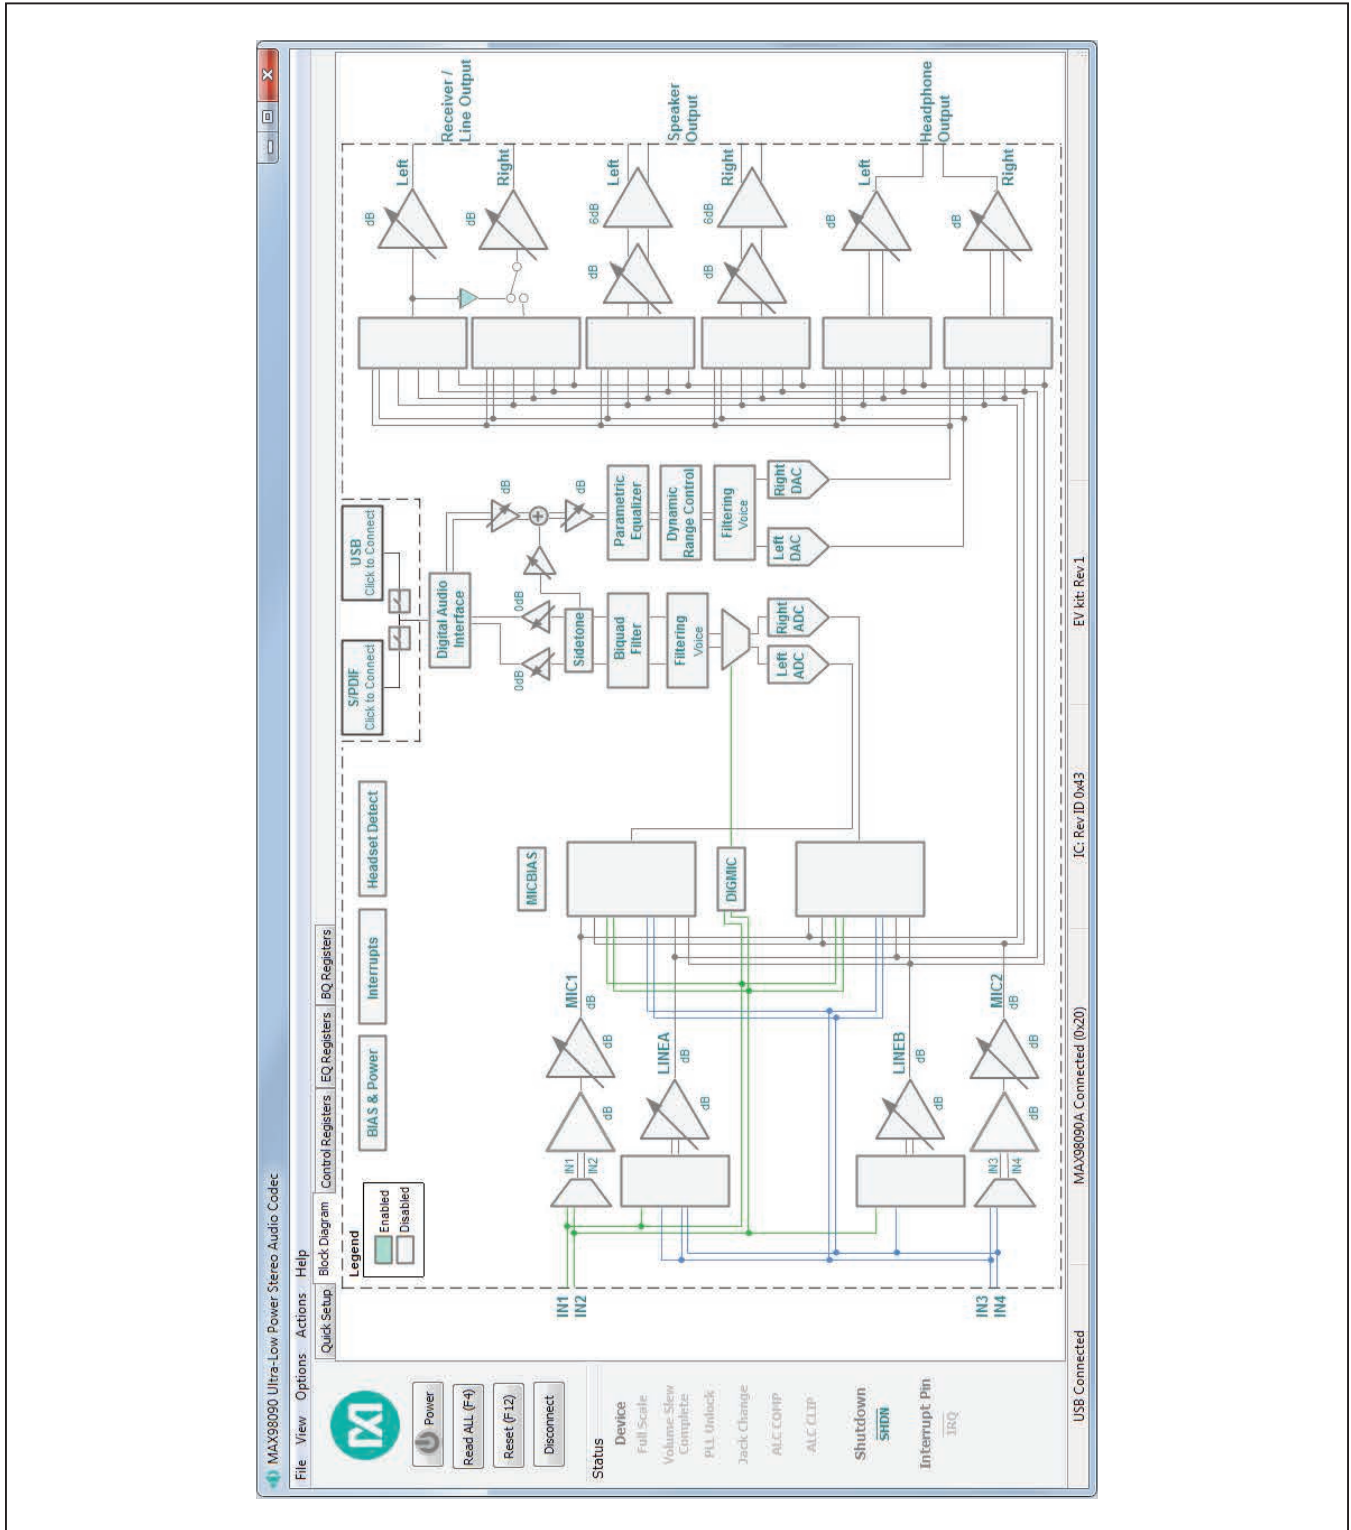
MAX98090 Ultra-Low Power Stereo Audio Codec

File View Options Actions Help

Quick Setup | Block Diagram | Control Registers | EQ Registers | BQ Registers

Power
Read ALL (F4)
Reset (F12)
Disconnect

Status
Device
Full Scale
Volume Slew Complete
PLL Unlock
Jack Change
ALC COMP
ALC CLIP
Shutdown
$\overline{SHDN}$
Interrupt Pin
$\overline{IRQ}$

Legend
Enabled
Disabled

BIAS & Power
Interrupts
Headset Detect
MICBIAS
DIGMIC

S/PDIF
Click to Connect
USB
Click to Connect

Digital Audio Interface
0dB
0dB
Sidetone
dB
dB
Biquad Filter
Filtering
Voice
Left ADC
Right ADC
Parametric Equalizer
Dynamic Range Control
Filtering
Voice
Left DAC
Right DAC

IN1
IN2
IN1
IN2
dB
dB
MIC1
LINEA
dB
dB
LINEB
dB
dB
MIC2
dB
dB
IN3
IN4
IN3
IN4

Left
dB
Right
dB
Receiver / Line Output
dB
6dB
Left
dB
6dB
Right
Speaker Output
dB
Left
dB
Right
Headphone Output

USB Connected
MAX9809A Connected (0x20)
IC: Rev ID 0x43
EV kit: Rev 1